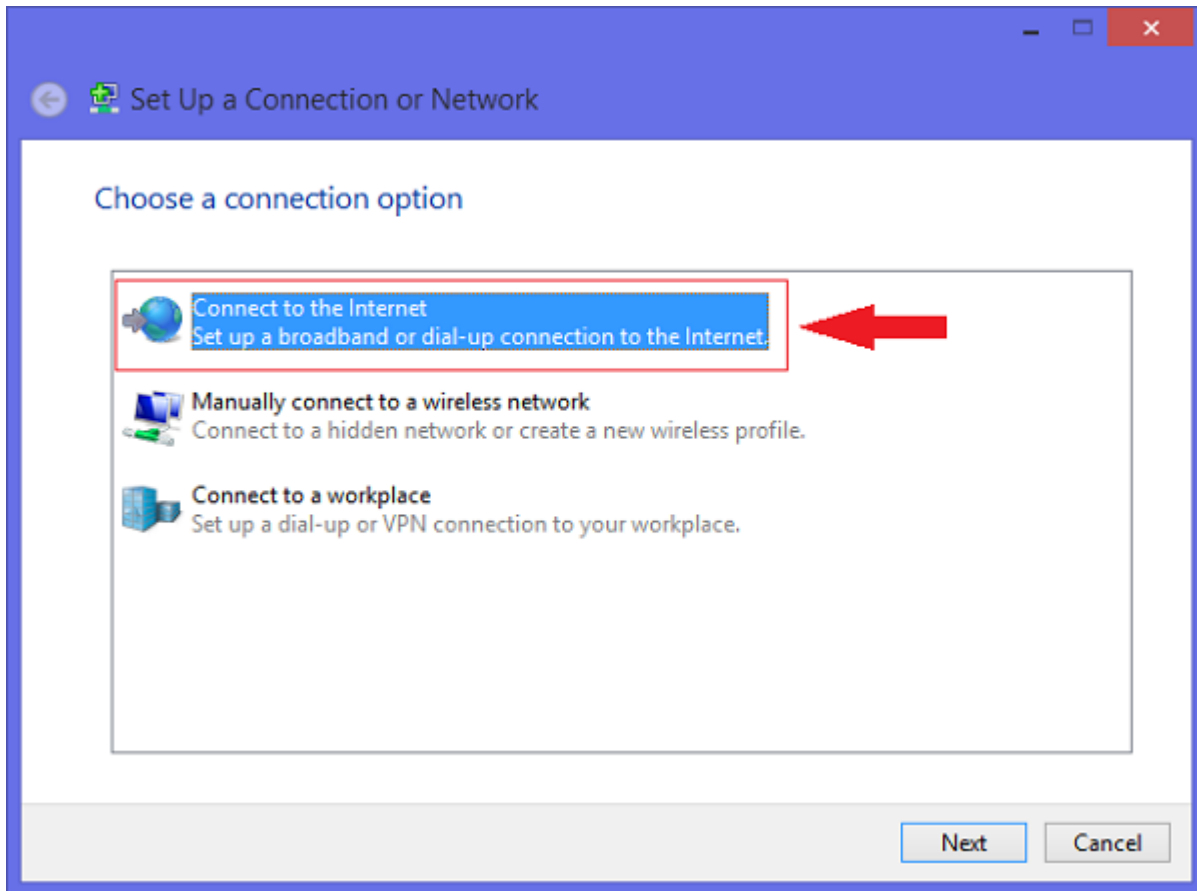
Set Up a Connection or Network

Choose a connection option

Connect to the Internet
Set up a broadband or dial-up connection to the Internet.

Manually connect to a wireless network
Connect to a hidden network or create a new wireless profile.

Connect to a workplace
Set up a dial-up or VPN connection to your workplace.

Next
Cancel